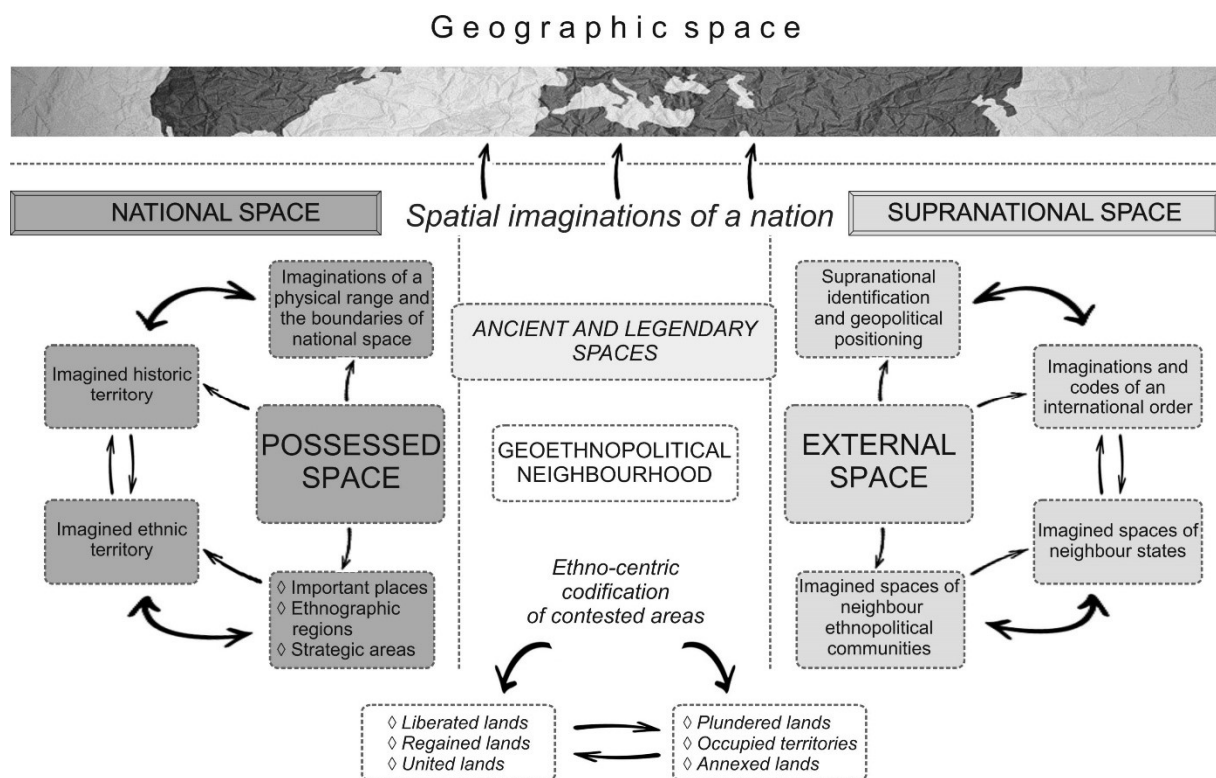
Geographic space

NATIONAL SPACE

Spatial imaginations of a nation

SUPRANATIONAL SPACE

Imaginations of a physical range and the boundaries of national space

Imagined historic territory

POSSESSED SPACE

Imagined ethnic territory

◊ Important places
◊ Ethnographic regions
◊ Strategic areas

ANCIENT AND LEGENDARY SPACES

GEOETHNOPOLITICAL NEIGHBOURHOOD

Ethno-centric codification of contested areas

Supranational identification and geopolitical positioning

Imaginations and codes of an international order

EXTERNAL SPACE

Imagined spaces of neighbour states

Imagined spaces of neighbour ethnopolitical communities

◊ Liberated lands
◊ Regained lands
◊ United lands

◊ Plundered lands
◊ Occupied territories
◊ Annexed lands